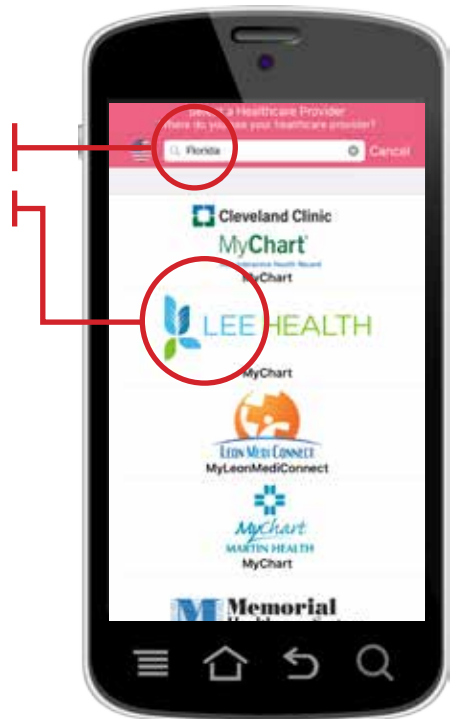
Select a Healthcare Provider
Where do you see your healthcare provider?

Florida

Cancel

Cleveland Clinic
MyChart
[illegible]
MyChart

LEE HEALTH
MyChart

LEON MEDI CONNECT
MyLeonMediConnect

MyChart
MARTIN HEALTH
MyChart

Memorial
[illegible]